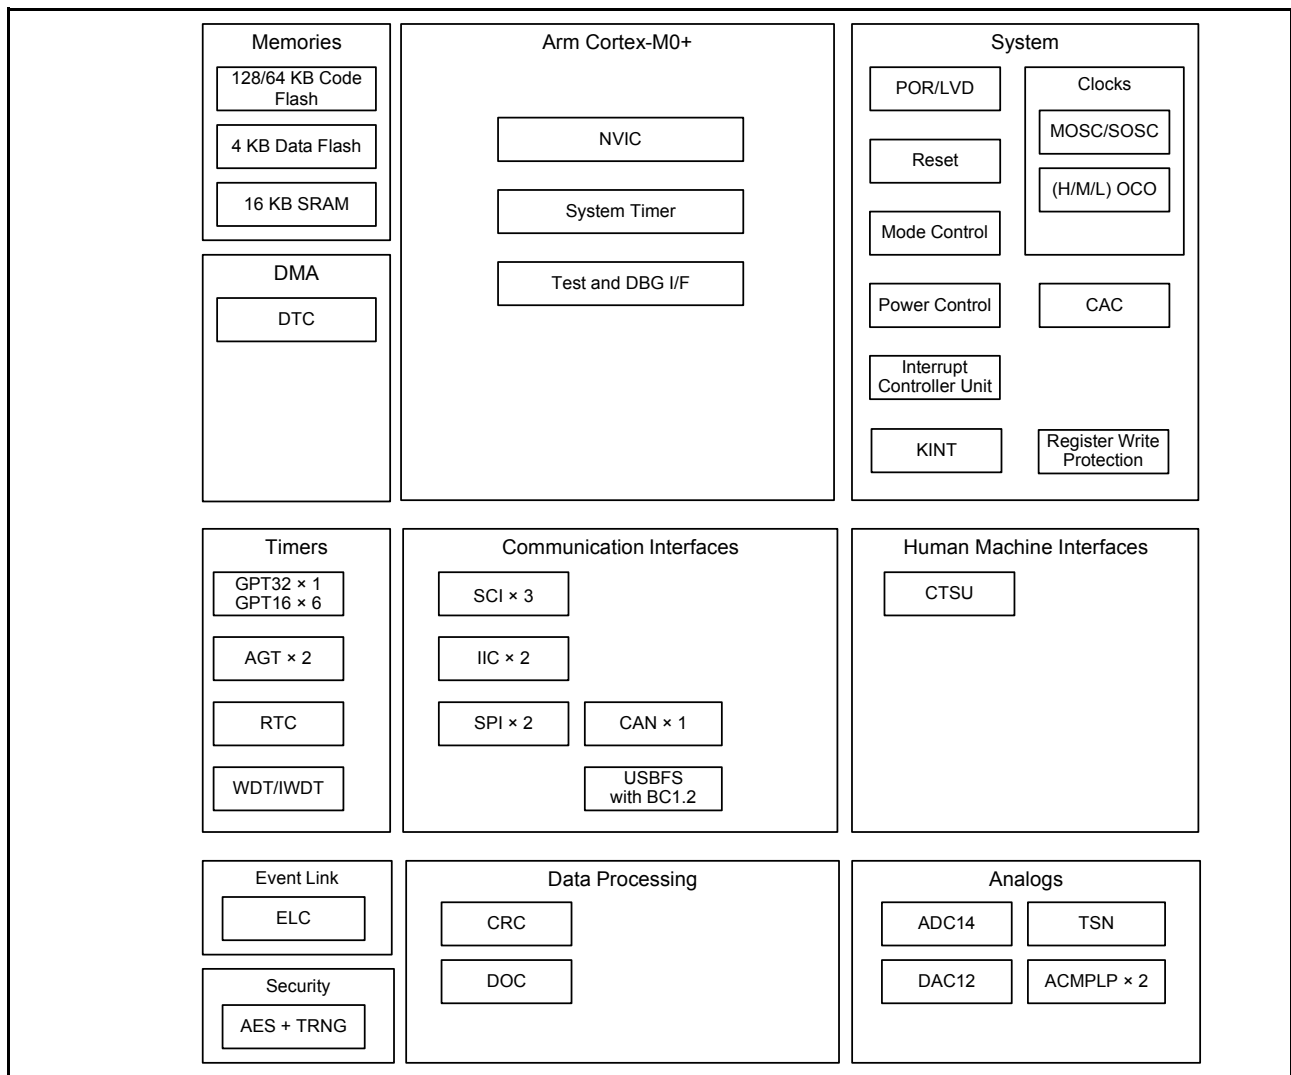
Memories
128/64 KB Code Flash
4 KB Data Flash
16 KB SRAM

Arm Cortex-M0+
NVIC
System Timer
Test and DBG I/F

System
POR/LVD
Reset
Mode Control
Power Control
Interrupt Controller Unit
KINT
Clocks
MOSC/SOSC
(H/M/L) OCO
CAC
Register Write Protection

DMA
DTC

Timers
GPT32 × 1
GPT16 × 6
AGT × 2
RTC
WDT/IWDT

Communication Interfaces
SCI × 3
IIC × 2
SPI × 2
CAN × 1
USBFS with BC1.2

Human Machine Interfaces
CTSU

Event Link
ELC

Security
AES + TRNG

Data Processing
CRC
DOC

Analogs
ADC14
TSN
DAC12
ACMPLP × 2